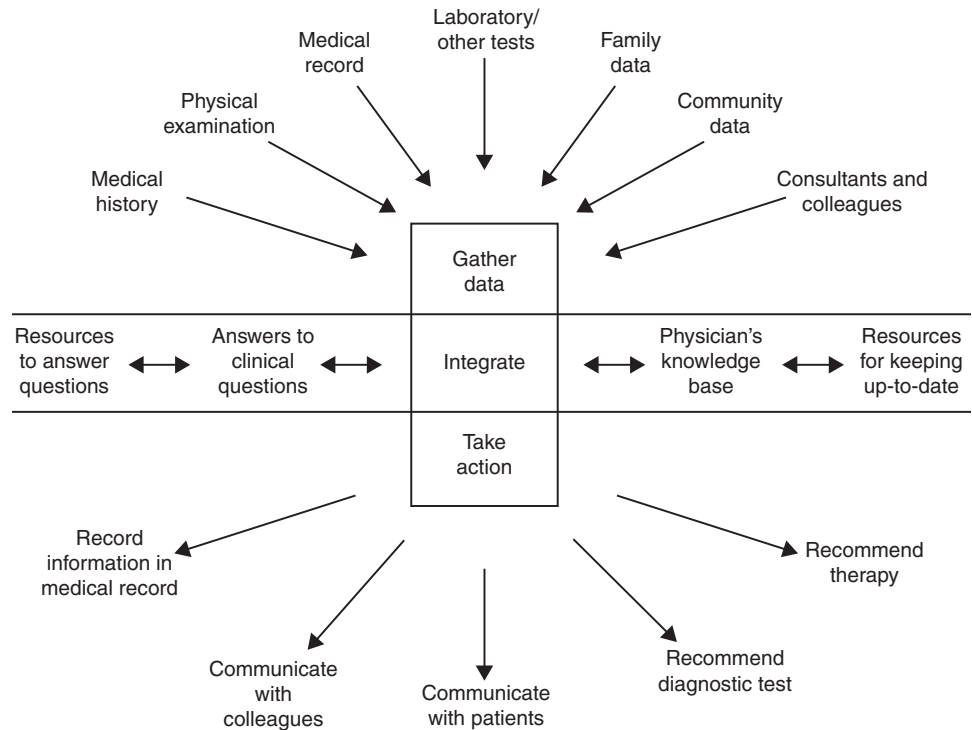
Laboratory/ other tests

Medical record

Family data

Physical examination

Community data

Medical history

Consultants and colleagues

Gather data

Resources to answer questions

Answers to clinical questions

Integrate

Physician's knowledge base

Resources for keeping up-to-date

Take action

Record information in medical record

Recommend therapy

Communicate with colleagues

Communicate with patients

Recommend diagnostic test